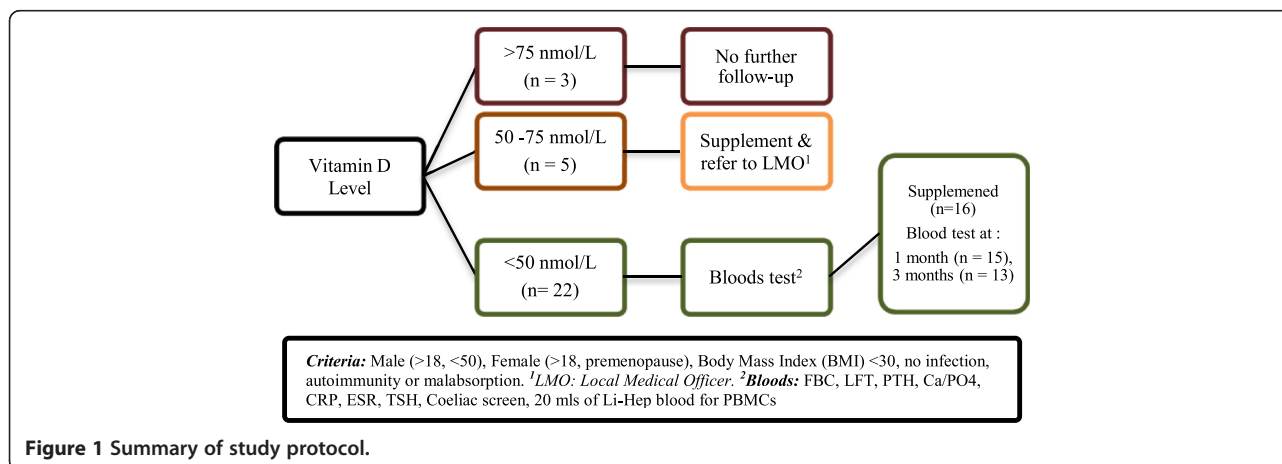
Vitamin D Level

>75 nmol/L
(n = 3)

No further follow-up

50 -75 nmol/L
(n = 5)

Supplement & refer to LMO$^1$

<50 nmol/L
(n= 22)

Bloods test$^2$

Supplemened
(n=16)
Blood test at :
1 month (n = 15),
3 months (n = 13)

Criteria: Male (>18, <50), Female (>18, premenopause), Body Mass Index (BMI) <30, no infection, autoimmunity or malabsorption. $^1$LMO: Local Medical Officer. $^2$Bloods: FBC, LFT, PTH, Ca/PO4, CRP, ESR, TSH, Coeliac screen, 20 mls of Li-Hep blood for PBMCs

Figure 1 Summary of study protocol.